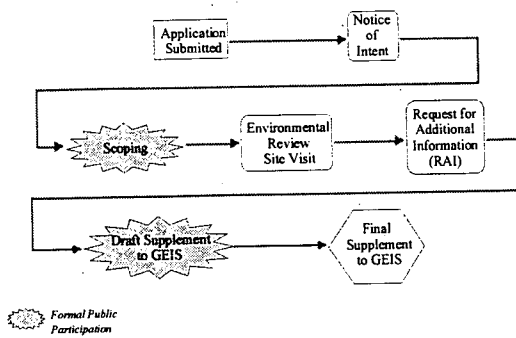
Application Submitted

Notice of Intent

Scoping

Environmental Review Site Visit

Request for Additional Information (RAI)

Draft Supplement to GEIS

Final Supplement to GEIS

Formal Public Participation